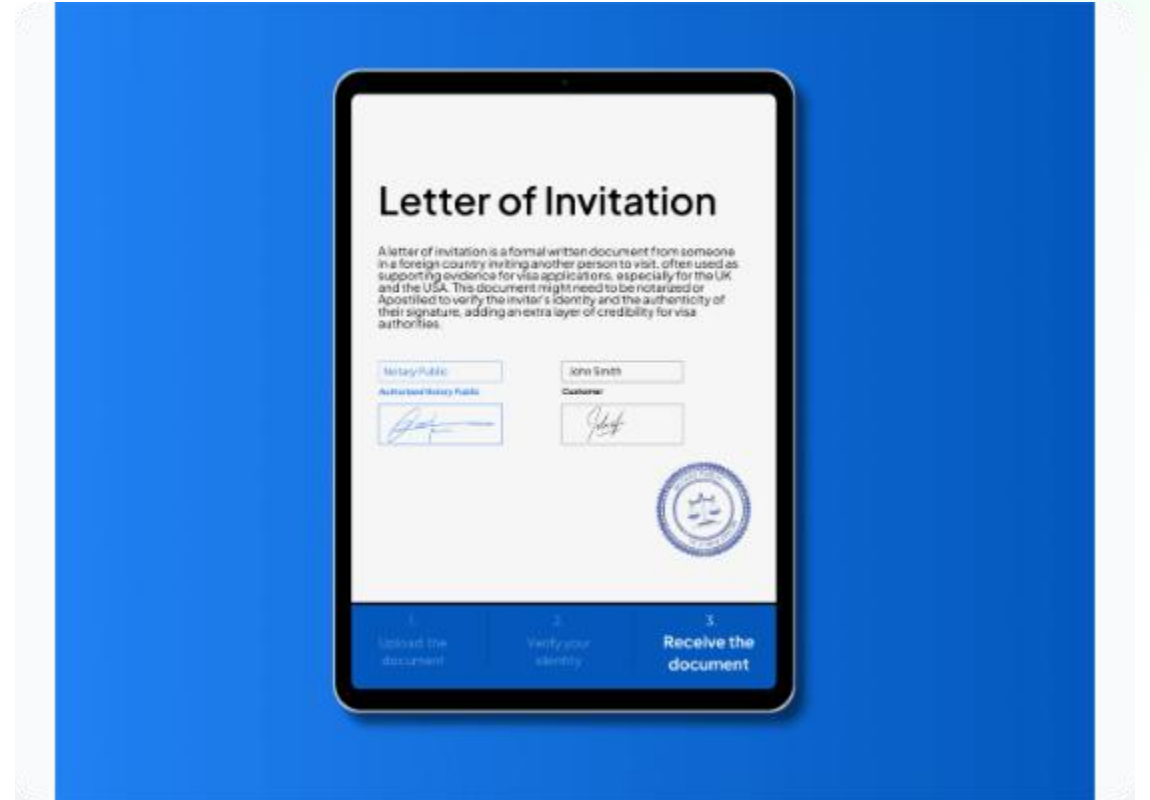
Letter of Invitation

A letter of invitation is a formal written document from someone in a foreign country inviting another person to visit, often used as supporting evidence for visa applications, especially for the UK and the USA. This document might need to be notarized or Apostilled to verify the inviter's identity and the authenticity of their signature, adding an extra layer of credibility for visa authorities.

Notary Public
Authorized Notary Public

John Smith
Customer

1
Upload the document

2
Verify your identity

3
Receive the document